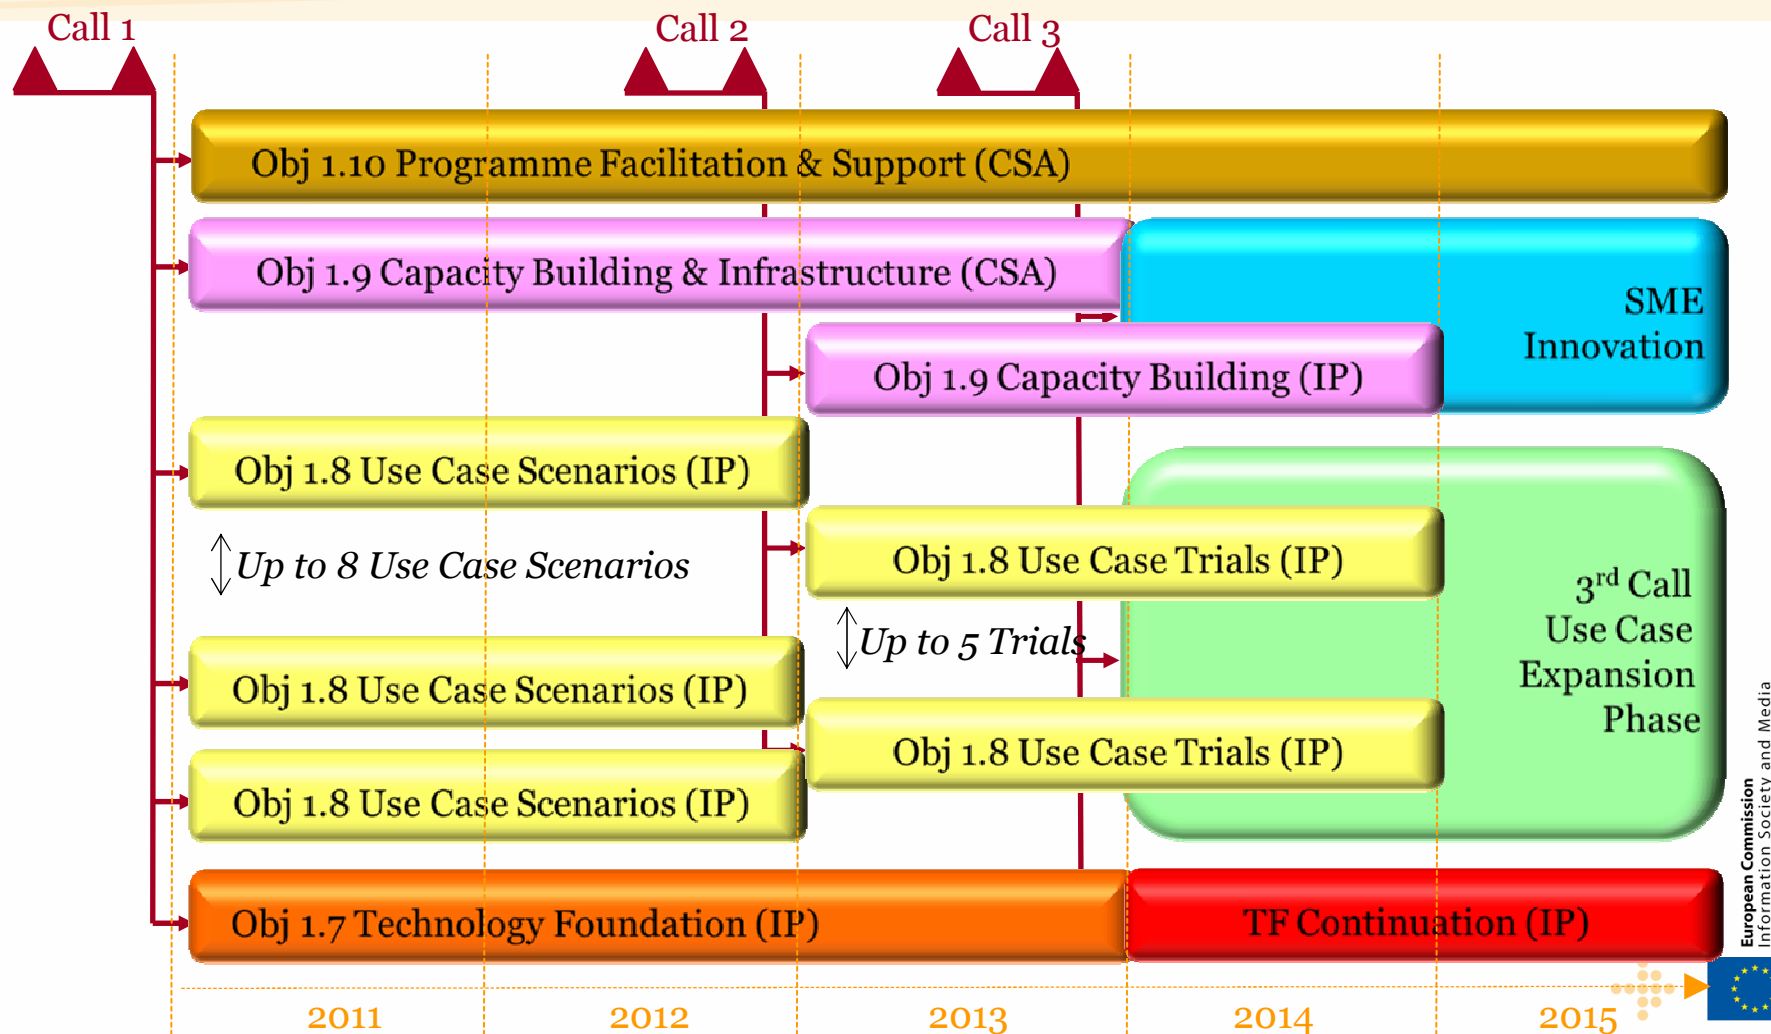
Call 1

Call 2

Call 3

Obj 1.10 Programme Facilitation & Support (CSA)

Obj 1.9 Capacity Building & Infrastructure (CSA)

SME Innovation

Obj 1.9 Capacity Building (IP)

Obj 1.8 Use Case Scenarios (IP)

Up to 8 Use Case Scenarios

Obj 1.8 Use Case Trials (IP)

Up to 5 Trials

$3^{rd}$ Call Use Case Expansion Phase

Obj 1.8 Use Case Scenarios (IP)

Obj 1.8 Use Case Trials (IP)

Obj 1.8 Use Case Scenarios (IP)

Obj 1.7 Technology Foundation (IP)

TF Continuation (IP)

2011

2012

2013

2014

2015

European Commission
Information Society and Media